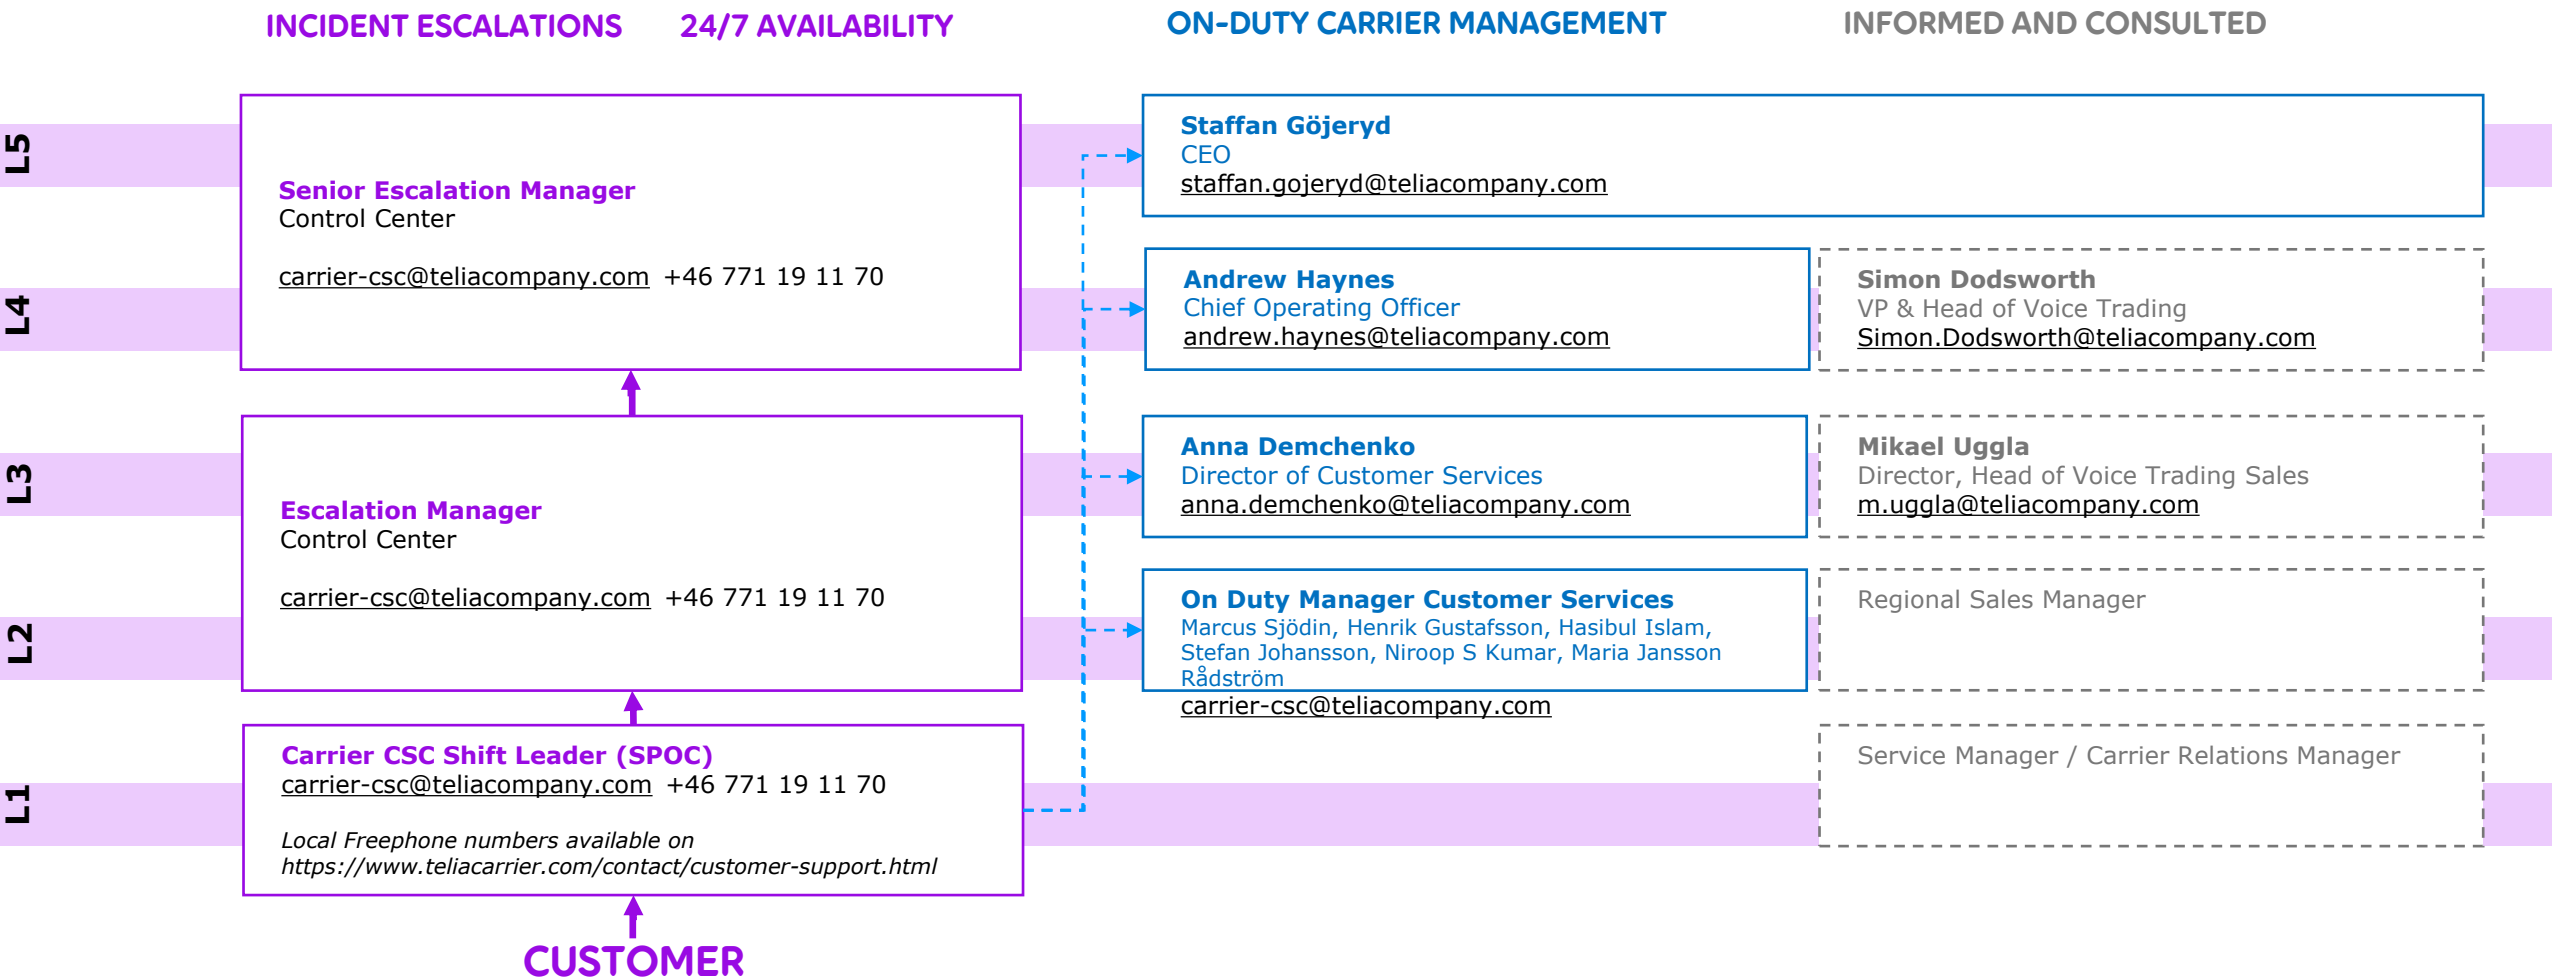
INCIDENT ESCALATIONS 24/7 AVAILABILITY

ON-DUTY CARRIER MANAGEMENT

INFORMED AND CONSULTED

L5

L4

L3

L2

L1

Senior Escalation Manager
Control Center

carrier-csc@teliacompany.com +46 771 19 11 70

Escalation Manager
Control Center

carrier-csc@teliacompany.com +46 771 19 11 70

Carrier CSC Shift Leader (SPOC)
carrier-csc@teliacompany.com +46 771 19 11 70

*Local Freephone numbers available on https://www.teliacarrier.com/contact/customer-support.html*

CUSTOMER

Staffan Göjeryd
CEO
staffan.gojeryd@teliacompany.com

Andrew Haynes
Chief Operating Officer
andrew.haynes@teliacompany.com

Simon Dodsworth
VP & Head of Voice Trading
Simon.Dodsworth@teliacompany.com

Anna Demchenko
Director of Customer Services
anna.demchenko@teliacompany.com

Mikael Uggla
Director, Head of Voice Trading Sales
m.uggla@teliacompany.com

On Duty Manager Customer Services
Marcus Sjödin, Henrik Gustafsson, Hasibul Islam, Stefan Johansson, Niroop S Kumar, Maria Jansson Rådström
carrier-csc@teliacompany.com

Regional Sales Manager

Service Manager / Carrier Relations Manager